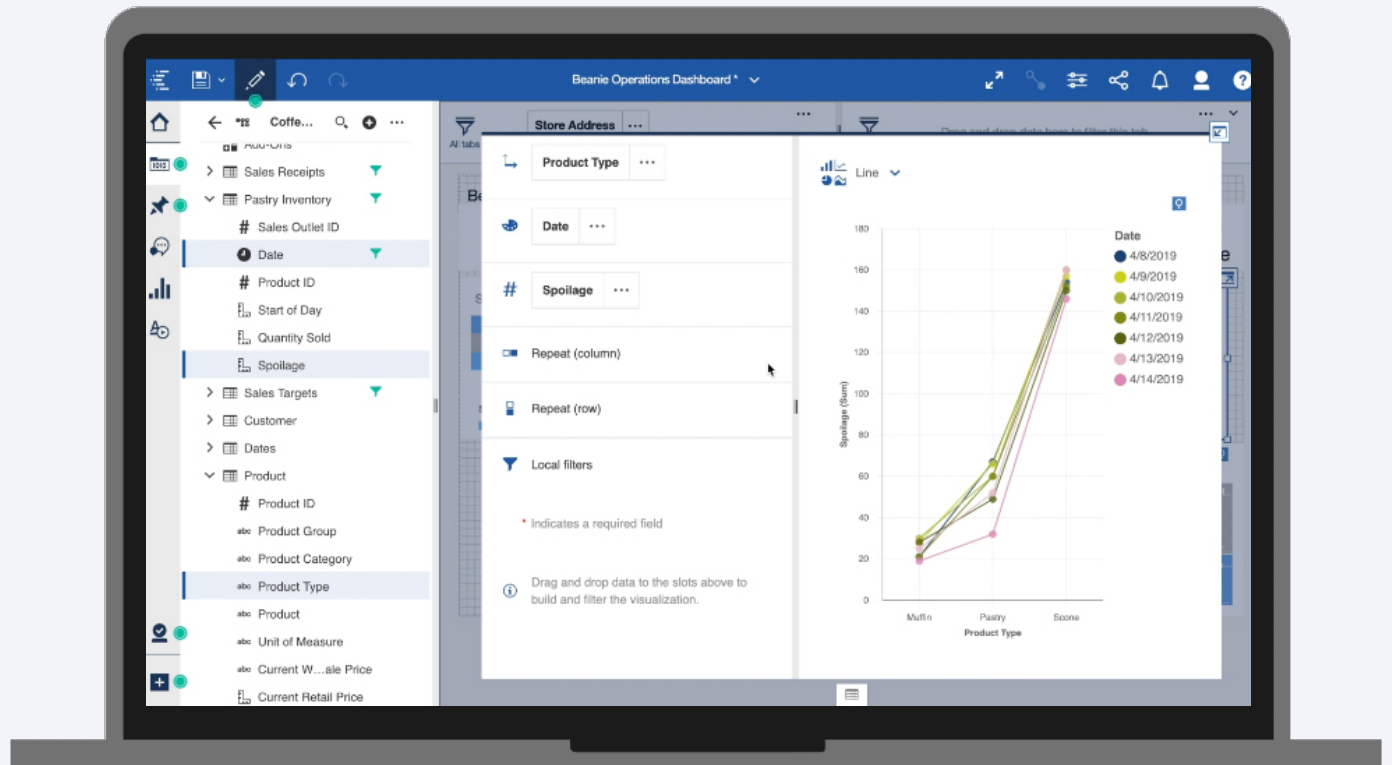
Beanie Operations Dashboard *

Coffe...

Add-Ons
Sales Receipts
Pastry Inventory
Sales Outlet ID
Date
Product ID
Start of Day
Quantity Sold
Spoilage
Sales Targets
Customer
Dates
Product
Product ID
Product Group
Product Category
Product Type
Product
Unit of Measure
Current W...ale Price
Current Retail Price

All tabs

Store Address

Drag and drop data here to filter this tab

Product Type
Date
Spoilage
Repeat (column)
Repeat (row)
Local filters

* Indicates a required field

Drag and drop data to the slots above to build and filter the visualization.

Line

Date
4/8/2019
4/9/2019
4/10/2019
4/11/2019
4/12/2019
4/13/2019
4/14/2019

180
160
140
120
100
80
60
40
20
0

Spoilage (Sum)

Muffin
Pastry
Scone
Product Type